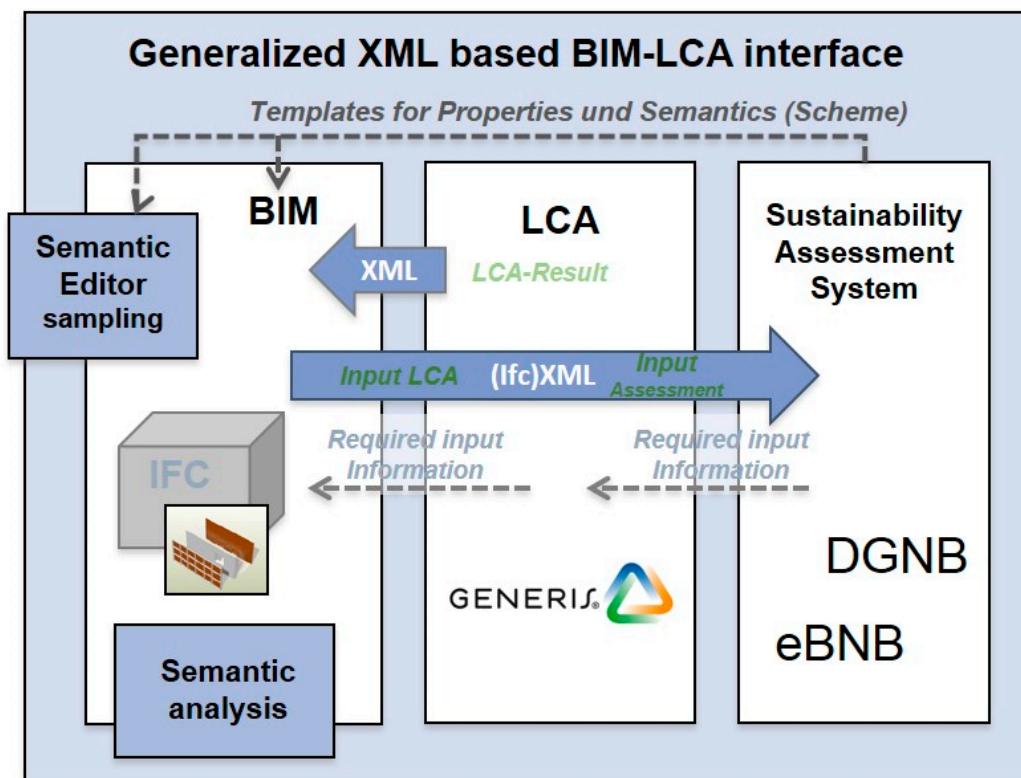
Generalized XML based BIM-LCA interface

Templates for Properties und Semantics (Scheme)

Semantic Editor sampling

BIM

LCA

Sustainability Assessment System

XML

LCA-Result

Input LCA

(Ifc)XML

Input Assessment

IFC

Required input Information

Required input Information

GENERIS

DGNB

eBNB

Semantic analysis